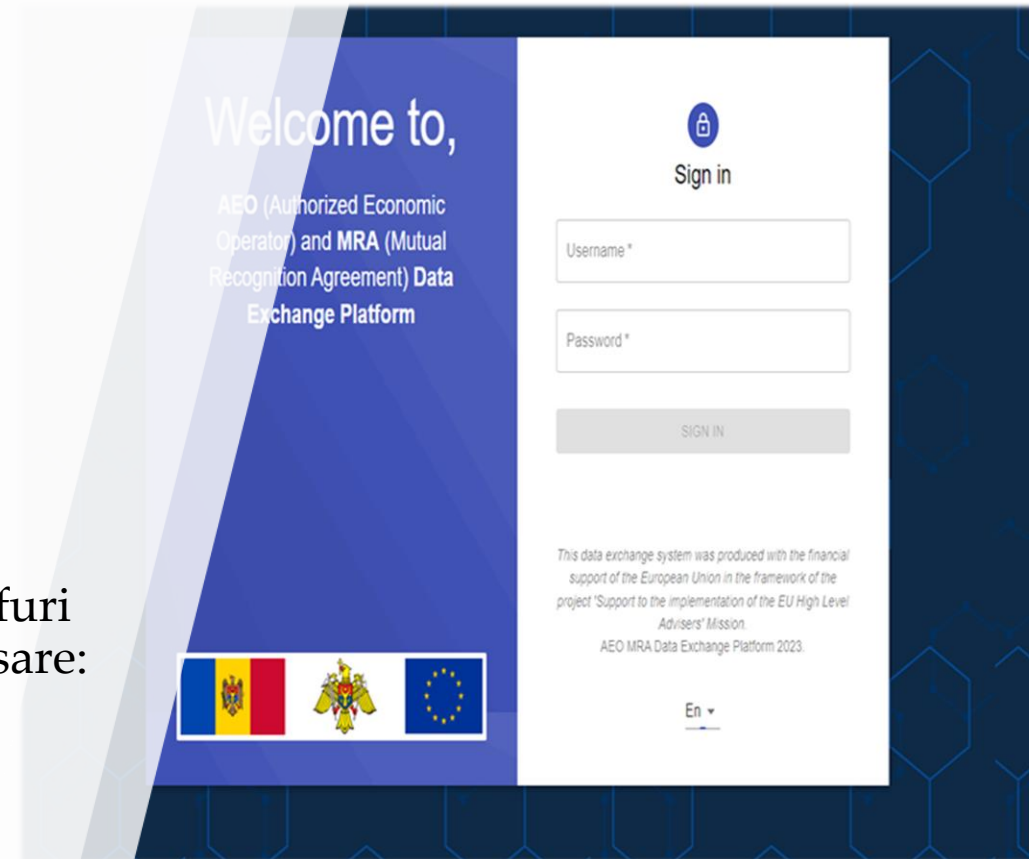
Welcome to,

AEO (Authorized Economic Operator) and MRA (Mutual Recognition Agreement) Data Exchange Platform

furi
sare:

Sign in

Username *

Password *

SIGN IN

This data exchange system was produced with the financial support of the European Union in the framework of the project "Support to the implementation of the EU High Level Advisers' Mission.
AEO MRA Data Exchange Platform 2023.

En